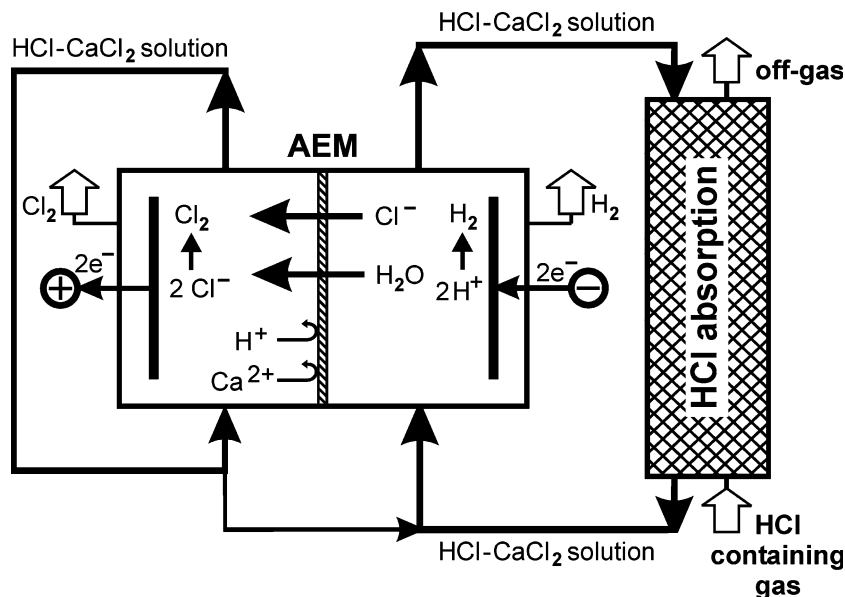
HCl-CaCl$_2$ solution

HCl-CaCl$_2$ solution

off-gas

AEM

Cl$_2$

Cl$_2$

Cl$^-$

H$_2$

H$_2$

2e$^-$

⊕

2 Cl$^-$

H$_2$O

2H$^+$

2e$^-$

⊖

H$^+$

Ca$^{2+}$

HCl absorption

HCl-CaCl$_2$ solution

HCl containing gas